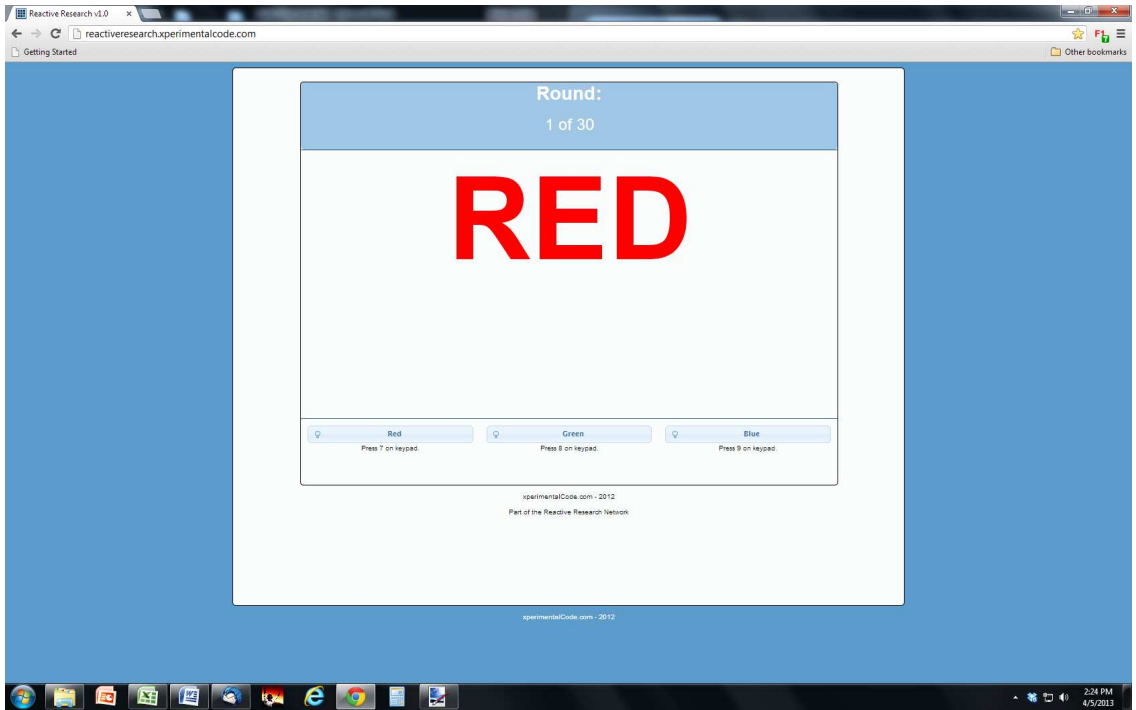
Reactive Research v1.0

reactiveresearch.xperimentalcode.com

Getting Started

Other bookmarks

Round:

1 of 30

RED

Red
Press 7 on keypad.

Green
Press 8 on keypad.

Blue
Press 9 on keypad.

xperimentalCode.com - 2012

Part of the Reactive Research Network

xperimentalCode.com - 2012

2:24 PM
4/5/2013